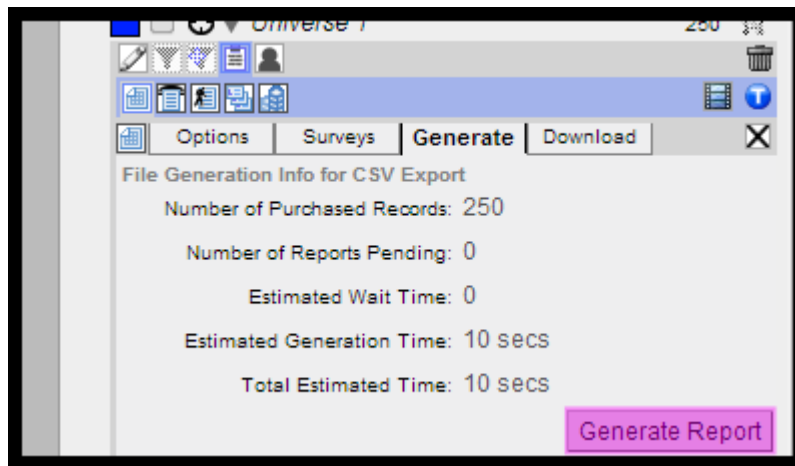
Universe 1 250

Options | Surveys | Generate | Download

File Generation Info for CSV Export

Number of Purchased Records: 250

Number of Reports Pending: 0

Estimated Wait Time: 0

Estimated Generation Time: 10 secs

Total Estimated Time: 10 secs

Generate Report